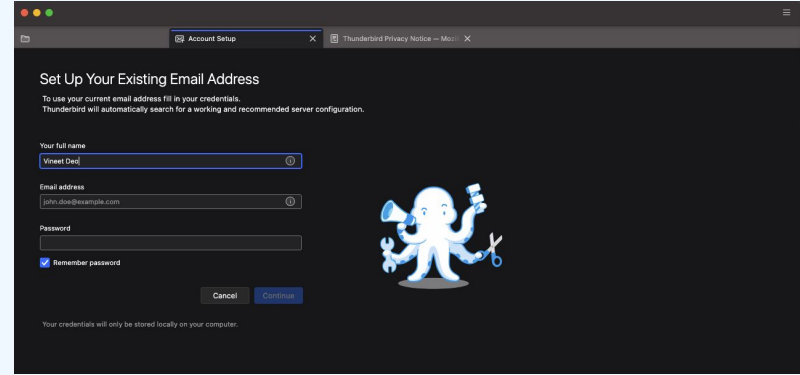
Account Setup

Thunderbird Privacy Notice — Mozi

Set Up Your Existing Email Address

To use your current email address fill in your credentials.
Thunderbird will automatically search for a working and recommended server configuration.

Your full name

Vineet Deo

Email address

john.doe@example.com

Password

Remember password

Cancel

Continue

Your credentials will only be stored locally on your computer.